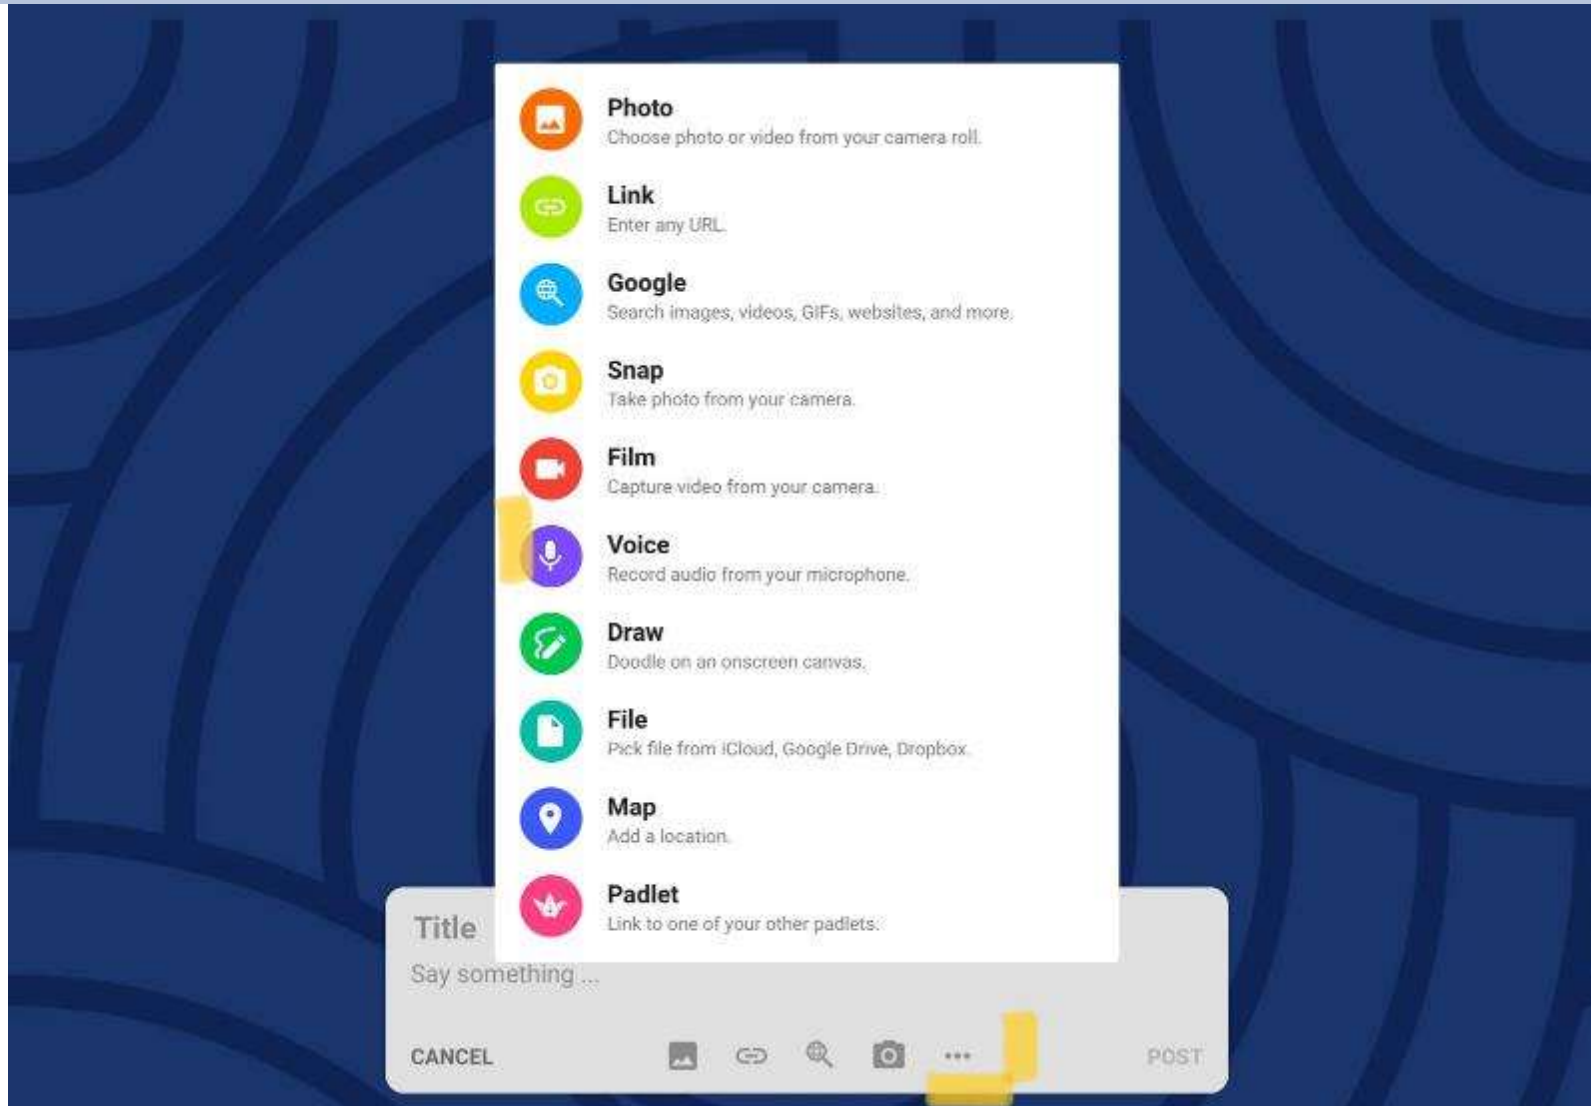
Photo
Choose photo or video from your camera roll.

Link
Enter any URL.

Google
Search images, videos, GIFs, websites, and more.

Snap
Take photo from your camera.

Film
Capture video from your camera.

Voice
Record audio from your microphone.

Draw
Doodle on an onscreen canvas.

File
Pick file from iCloud, Google Drive, Dropbox.

Map
Add a location.

Padlet
Link to one of your other padlets.

Title
Say something ...

CANCEL

POST